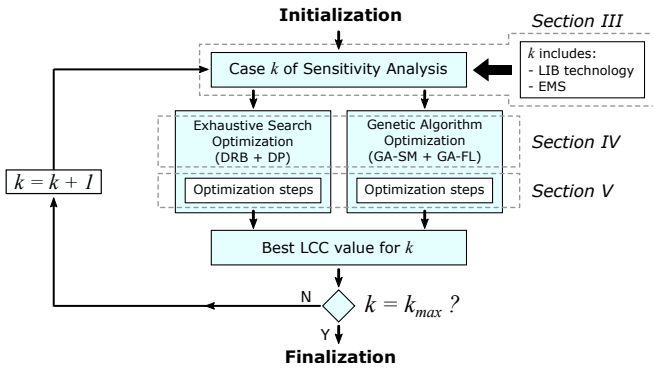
Initialization

Section III

Case $k$ of Sensitivity Analysis

$k$ includes:
- LIB technology
- EMS

Exhaustive Search Optimization (DRB + DP)

Genetic Algorithm Optimization (GA-SM + GA-FL)

Section IV

$k = k + 1$

Optimization steps

Optimization steps

Section V

Best LCC value for $k$

N

$k = k_{max}$ ?

Y

Finalization